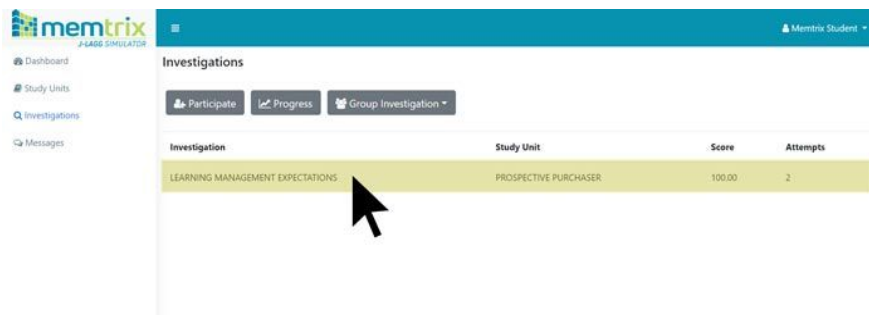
memtrix
J-LAGG SIMULATOR

≡

Memtrix Student

Dashboard
Study Units
Investigations
Messages

Investigations

Participate
Progress
Group Investigation

| Investigation | Study Unit | Score | Attempts |
|---|---|---|---|
| LEARNING MANAGEMENT EXPECTATIONS | PROSPECTIVE PURCHASER | 100.00 | 2 |